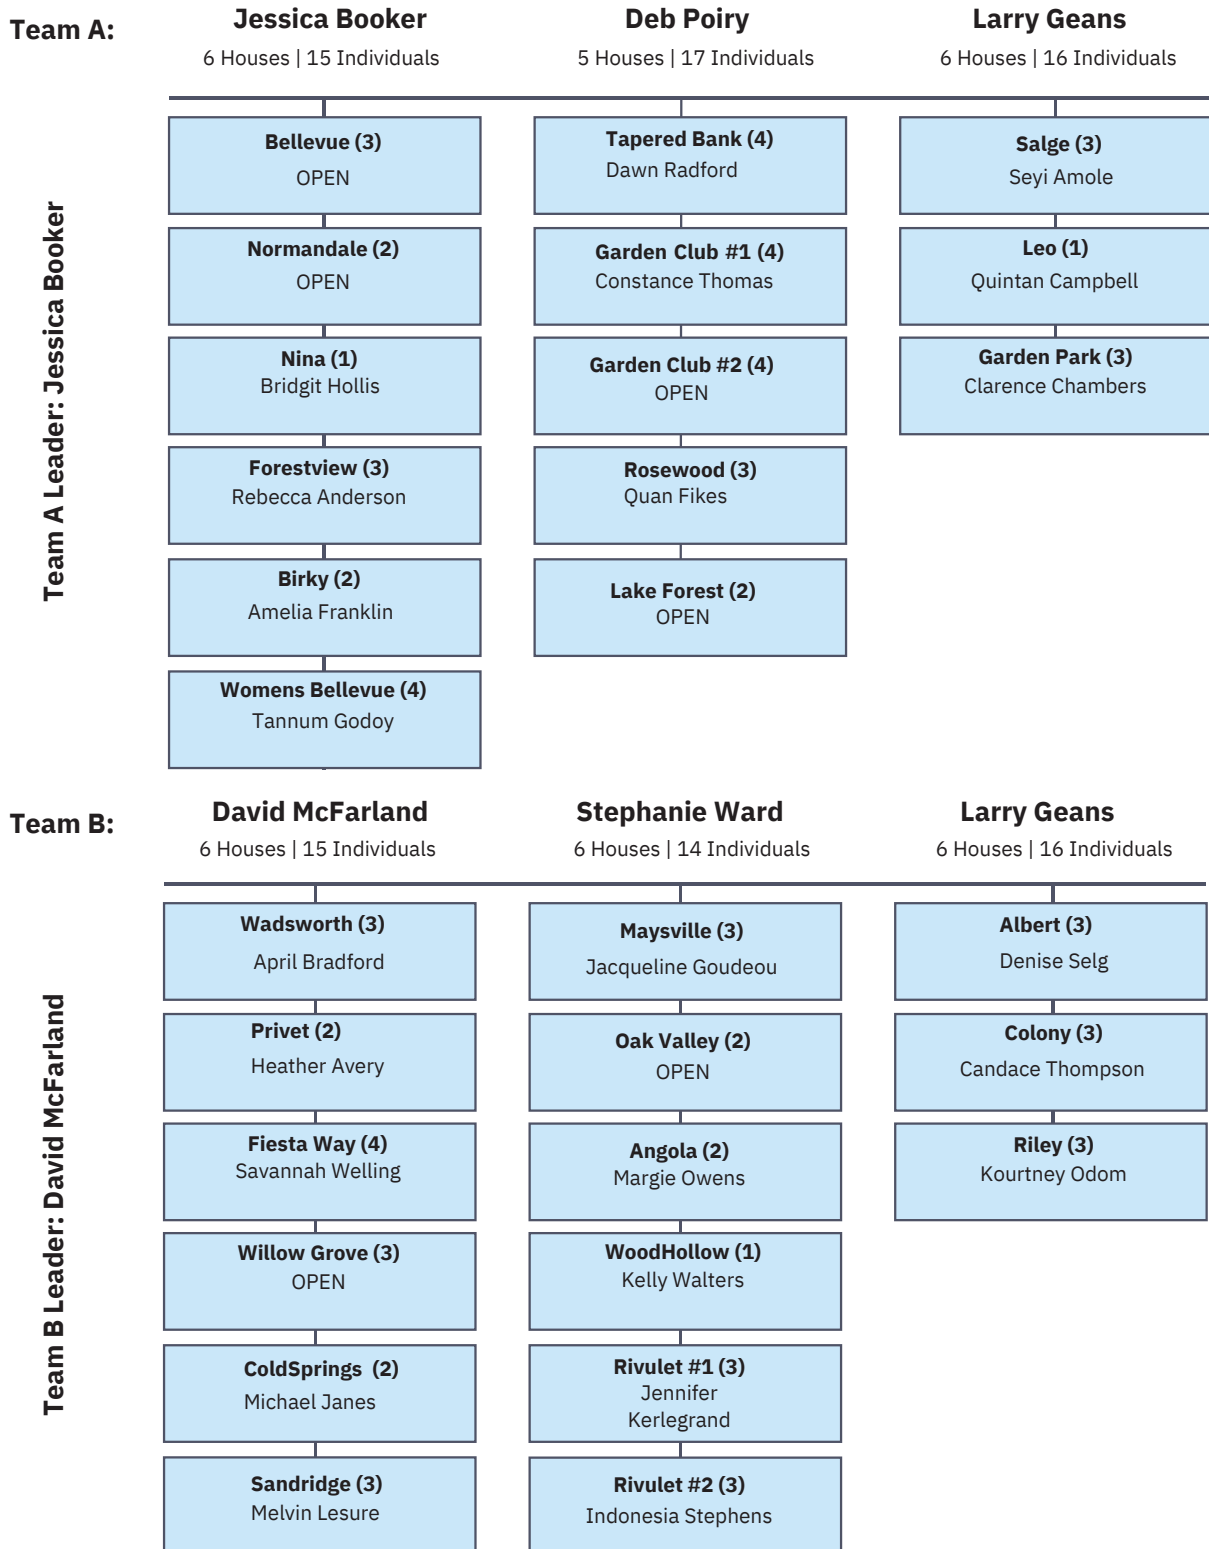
Team A:

Team A Leader: Jessica Booker

Jessica Booker
6 Houses | 15 Individuals

Bellevue (3)
OPEN

Normandale (2)
OPEN

Nina (1)
Bridgit Hollis

Forestview (3)
Rebecca Anderson

Birky (2)
Amelia Franklin

Womens Bellevue (4)
Tannum Godoy

Deb Poiry
5 Houses | 17 Individuals

Tapered Bank (4)
Dawn Radford

Garden Club #1 (4)
Constance Thomas

Garden Club #2 (4)
OPEN

Rosewood (3)
Quan Fikes

Lake Forest (2)
OPEN

Larry Geans
6 Houses | 16 Individuals

Salge (3)
Seyi Amole

Leo (1)
Quintan Campbell

Garden Park (3)
Clarence Chambers

Team B:

Team B Leader: David McFarland

David McFarland
6 Houses | 15 Individuals

Wadsworth (3)
April Bradford

Privet (2)
Heather Avery

Fiesta Way (4)
Savannah Welling

Willow Grove (3)
OPEN

ColdSprings (2)
Michael Janes

Sandridge (3)
Melvin Lesure

Stephanie Ward
6 Houses | 14 Individuals

Maysville (3)
Jacqueline Goudeou

Oak Valley (2)
OPEN

Angola (2)
Margie Owens

WoodHollow (1)
Kelly Walters

Rivulet #1 (3)
Jennifer Kerlegrand

Rivulet #2 (3)
Indonesia Stephens

Larry Geans
6 Houses | 16 Individuals

Albert (3)
Denise Selg

Colony (3)
Candace Thompson

Riley (3)
Kourtney Odom